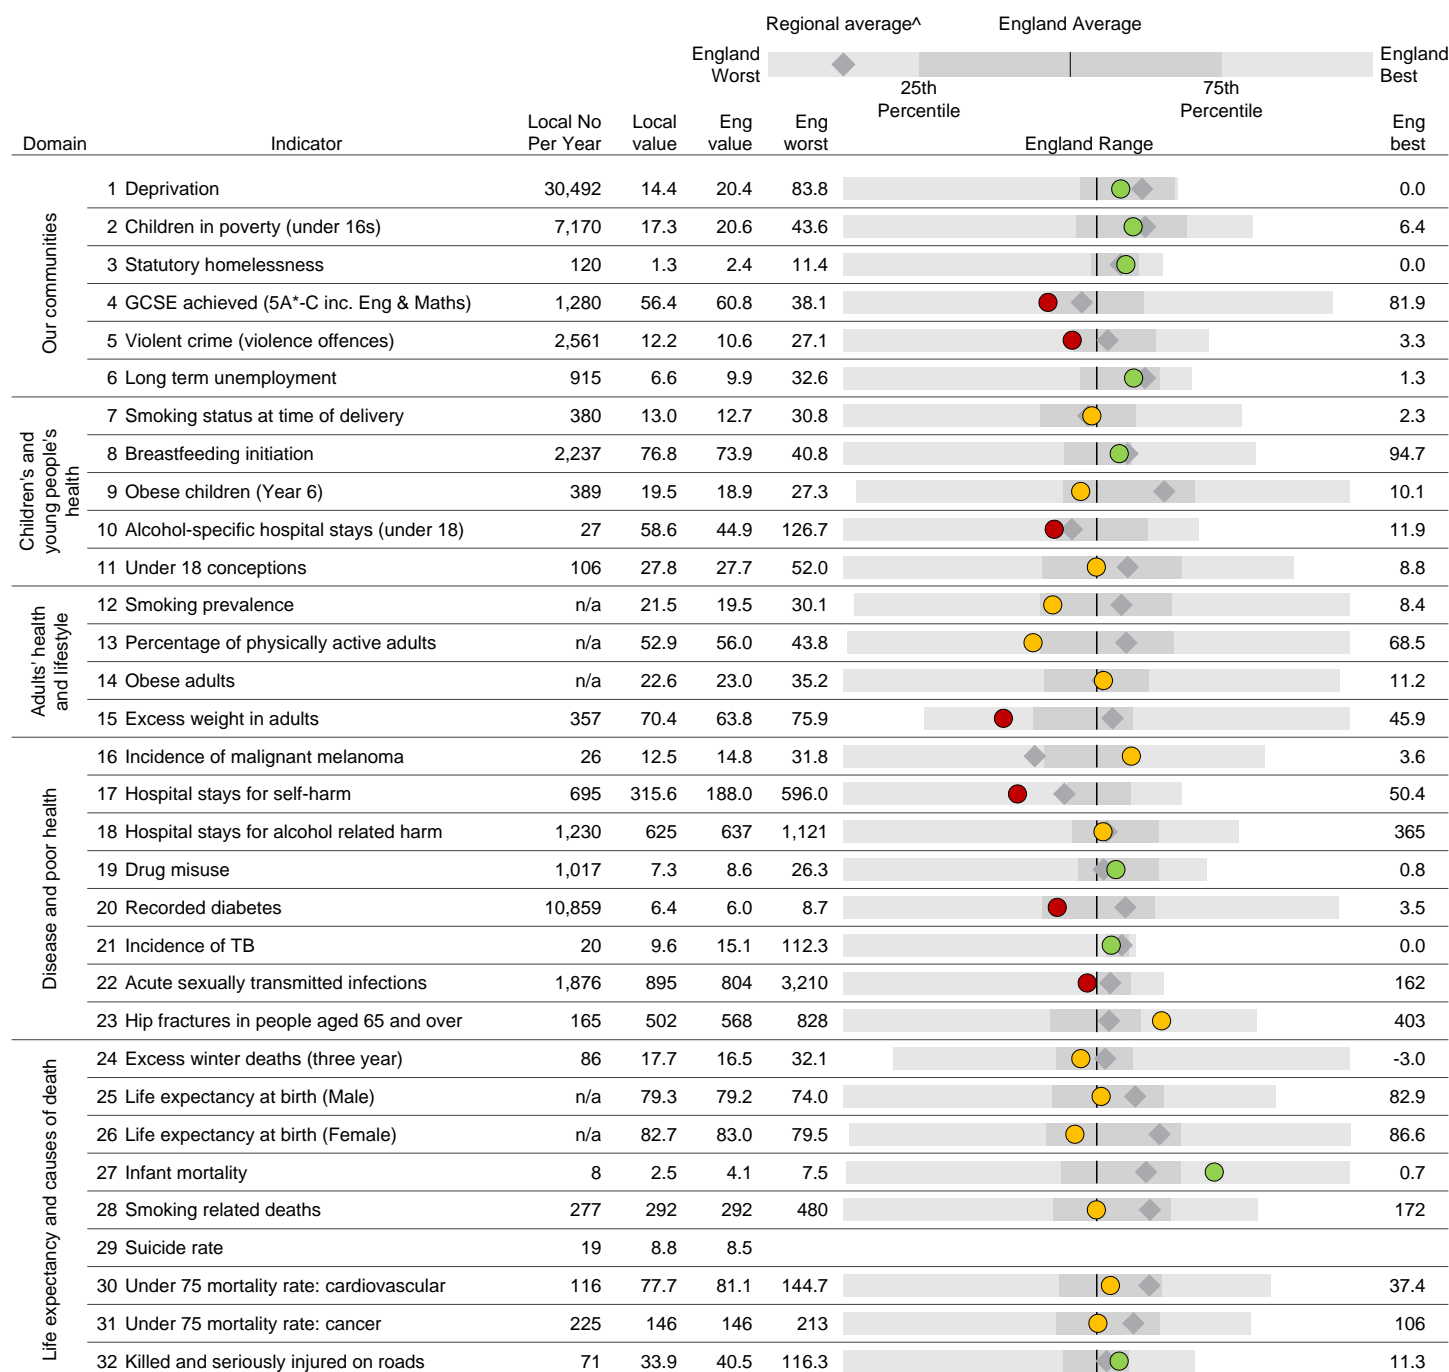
Regional average^ England Average

England Worst

25th Percentile

75th Percentile

England Best

| Domain | Indicator | Local No Per Year | Local value | Eng value | Eng worst | England Range | Eng best |
|---|---|---|---|---|---|---|---|
| Our communities | 1 Deprivation | 30,492 | 14.4 | 20.4 | 83.8 | | 0.0 |
| | 2 Children in poverty (under 16s) | 7,170 | 17.3 | 20.6 | 43.6 | | 6.4 |
| | 3 Statutory homelessness | 120 | 1.3 | 2.4 | 11.4 | | 0.0 |
| | 4 GCSE achieved (5A*-C inc. Eng & Maths) | 1,280 | 56.4 | 60.8 | 38.1 | | 81.9 |
| | 5 Violent crime (violence offences) | 2,561 | 12.2 | 10.6 | 27.1 | | 3.3 |
| | 6 Long term unemployment | 915 | 6.6 | 9.9 | 32.6 | | 1.3 |
| Children's and young people's health | 7 Smoking status at time of delivery | 380 | 13.0 | 12.7 | 30.8 | | 2.3 |
| | 8 Breastfeeding initiation | 2,237 | 76.8 | 73.9 | 40.8 | | 94.7 |
| | 9 Obese children (Year 6) | 389 | 19.5 | 18.9 | 27.3 | | 10.1 |
| | 10 Alcohol-specific hospital stays (under 18) | 27 | 58.6 | 44.9 | 126.7 | | 11.9 |
| | 11 Under 18 conceptions | 106 | 27.8 | 27.7 | 52.0 | | 8.8 |
| Adults' health and lifestyle | 12 Smoking prevalence | n/a | 21.5 | 19.5 | 30.1 | | 8.4 |
| | 13 Percentage of physically active adults | n/a | 52.9 | 56.0 | 43.8 | | 68.5 |
| | 14 Obese adults | n/a | 22.6 | 23.0 | 35.2 | | 11.2 |
| | 15 Excess weight in adults | 357 | 70.4 | 63.8 | 75.9 | | 45.9 |
| Disease and poor health | 16 Incidence of malignant melanoma | 26 | 12.5 | 14.8 | 31.8 | | 3.6 |
| | 17 Hospital stays for self-harm | 695 | 315.6 | 188.0 | 596.0 | | 50.4 |
| | 18 Hospital stays for alcohol related harm | 1,230 | 625 | 637 | 1,121 | | 365 |
| | 19 Drug misuse | 1,017 | 7.3 | 8.6 | 26.3 | | 0.8 |
| | 20 Recorded diabetes | 10,859 | 6.4 | 6.0 | 8.7 | | 3.5 |
| | 21 Incidence of TB | 20 | 9.6 | 15.1 | 112.3 | | 0.0 |
| | 22 Acute sexually transmitted infections | 1,876 | 895 | 804 | 3,210 | | 162 |
| | 23 Hip fractures in people aged 65 and over | 165 | 502 | 568 | 828 | | 403 |
| Life expectancy and causes of death | 24 Excess winter deaths (three year) | 86 | 17.7 | 16.5 | 32.1 | | -3.0 |
| | 25 Life expectancy at birth (Male) | n/a | 79.3 | 79.2 | 74.0 | | 82.9 |
| | 26 Life expectancy at birth (Female) | n/a | 82.7 | 83.0 | 79.5 | | 86.6 |
| | 27 Infant mortality | 8 | 2.5 | 4.1 | 7.5 | | 0.7 |
| | 28 Smoking related deaths | 277 | 292 | 292 | 480 | | 172 |
| | 29 Suicide rate | 19 | 8.8 | 8.5 | | | |
| | 30 Under 75 mortality rate: cardiovascular | 116 | 77.7 | 81.1 | 144.7 | | 37.4 |
| | 31 Under 75 mortality rate: cancer | 225 | 146 | 146 | 213 | | 106 |
| | 32 Killed and seriously injured on roads | 71 | 33.9 | 40.5 | 116.3 | | 11.3 |